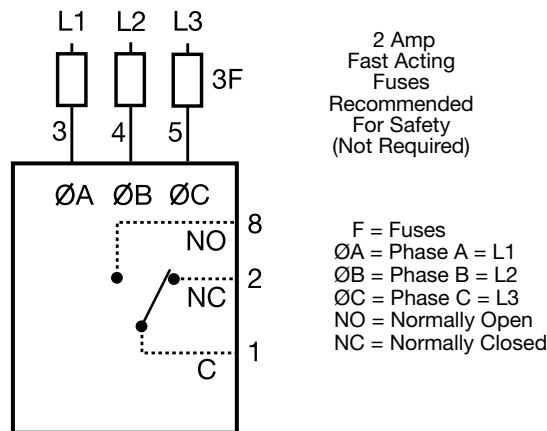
L1 L2 L3

3F

3 4 5

2 Amp
Fast Acting
Fuses
Recommended
For Safety
(Not Required)

ØA ØB ØC

8
NO

2
NC

1
C

F = Fuses
ØA = Phase A = L1
ØB = Phase B = L2
ØC = Phase C = L3
NO = Normally Open
NC = Normally Closed